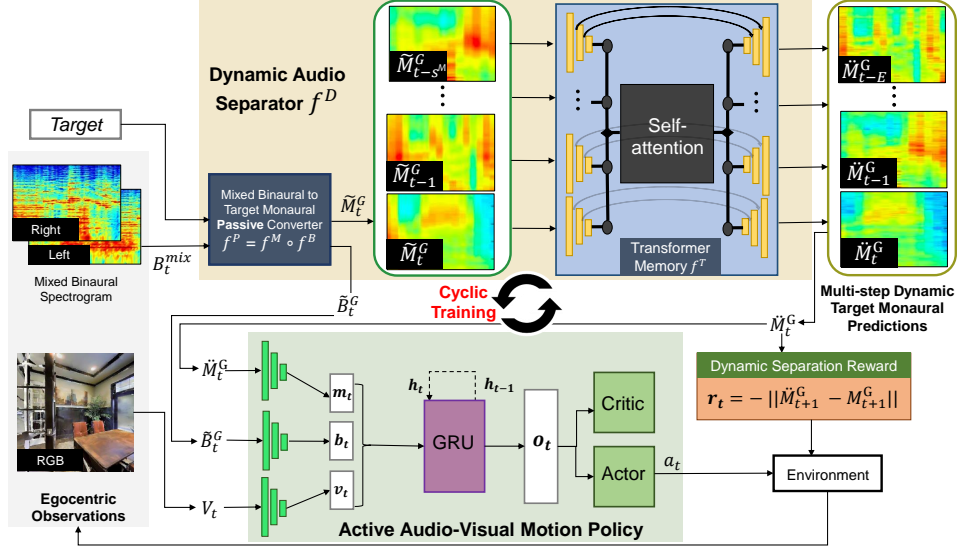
Dynamic Audio Separator $f^D$

$\widetilde{M}^G_{t-s^M}$

$\widetilde{M}^G_{t-1}$

$\widetilde{M}^G_t$

Self-attention

Transformer Memory $f^T$

$\ddot{M}^G_{t-E}$

$\ddot{M}^G_{t-1}$

$\ddot{M}^G_t$

Multi-step Dynamic Target Monaural Predictions

Target

Right

Left

Mixed Binaural Spectrogram

$B^{mix}_t$

Mixed Binaural to Target Monaural **Passive** Converter $f^P = f^M \circ f^B$

$\widetilde{M}^G_t$

$\widetilde{B}^G_t$

Cyclic Training

$\ddot{M}^G_t$

Dynamic Separation Reward

$r_t = -||\ddot{M}^G_{t+1} - M^G_{t+1}||$

RGB

Egocentric Observations

$\ddot{M}^G_t$

$\widetilde{B}^G_t$

$V_t$

$m_t$

$b_t$

$v_t$

$h_t$

$h_{t-1}$

GRU

$o_t$

Critic

Actor

$a_t$

Environment

Active Audio-Visual Motion Policy